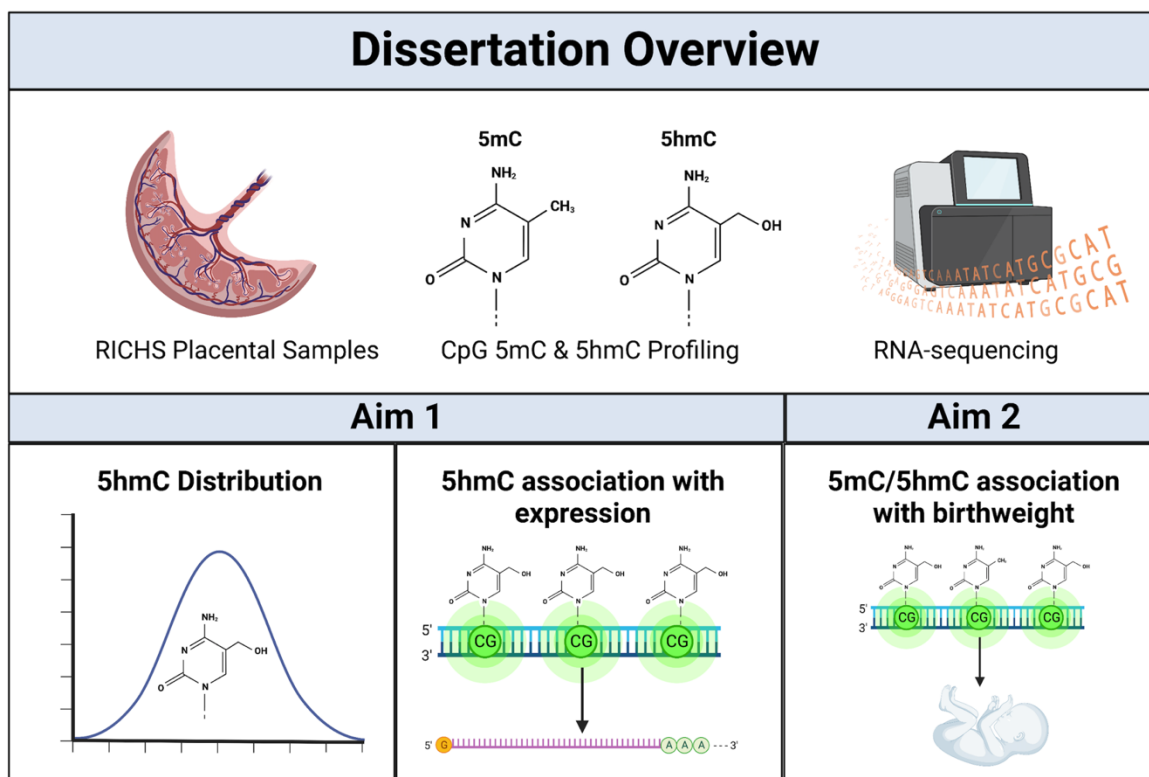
Dissertation Overview

5mC

5hmC

$NH_2$ $CH_3$ N O N

$NH_2$ OH N O N

RICHS Placental Samples

CpG 5mC & 5hmC Profiling

RNA-sequencing

ATCAAATATCATGCGCAT
GGAGTCAAATATCATGCG
GGAGTCAAATATCATGCGCAT

Aim 1

Aim 2

5hmC Distribution

$NH_2$ OH N O N

5hmC association with expression

$NH_2$ OH N O N

5'
3'
CG CG CG

5' G AAA --- 3'

5mC/5hmC association with birthweight

$NH_2$ OH $NH_2$ $CH_3$ $NH_2$ OH

5'
3'
CG CG CG